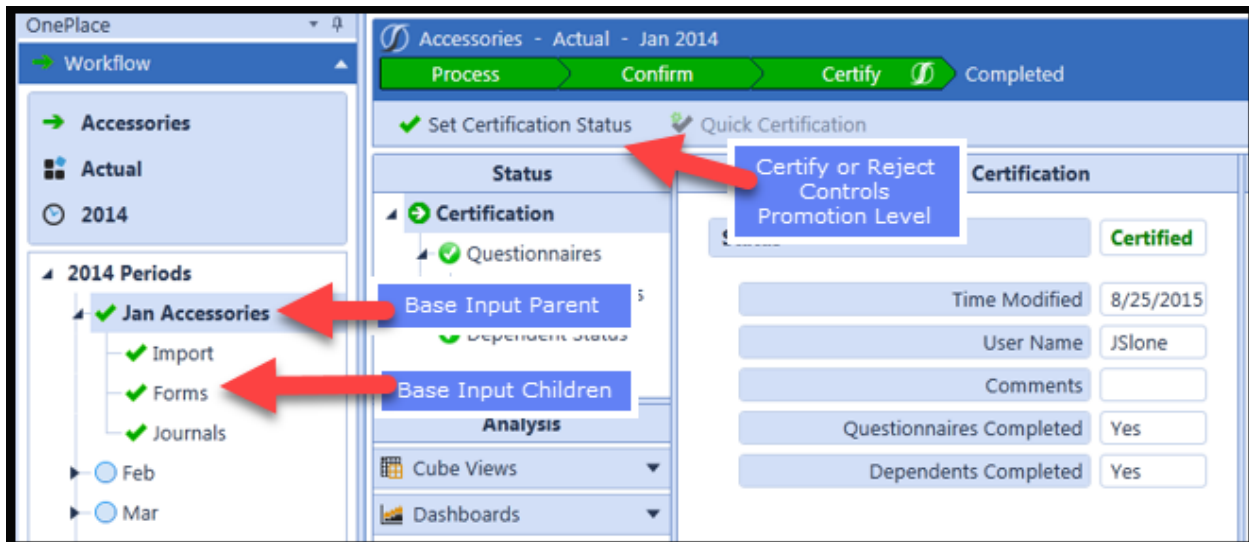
OnePlace

Workflow

Accessories

Actual

2014

2014 Periods

Jan Accessories

Import

Forms

Journals

Feb

Mar

Accessories - Actual - Jan 2014

Process

Confirm

Certify

Completed

Set Certification Status

Quick Certification

Certify or Reject Controls Promotion Level

Status

Certification

Certification

Questionnaires

Base Input Parent

Base Input Children

Analysis

Cube Views

Dashboards

Certified

Time Modified | 8/25/2015

User Name | JSlone

Comments

Questionnaires Completed | Yes

Dependents Completed | Yes